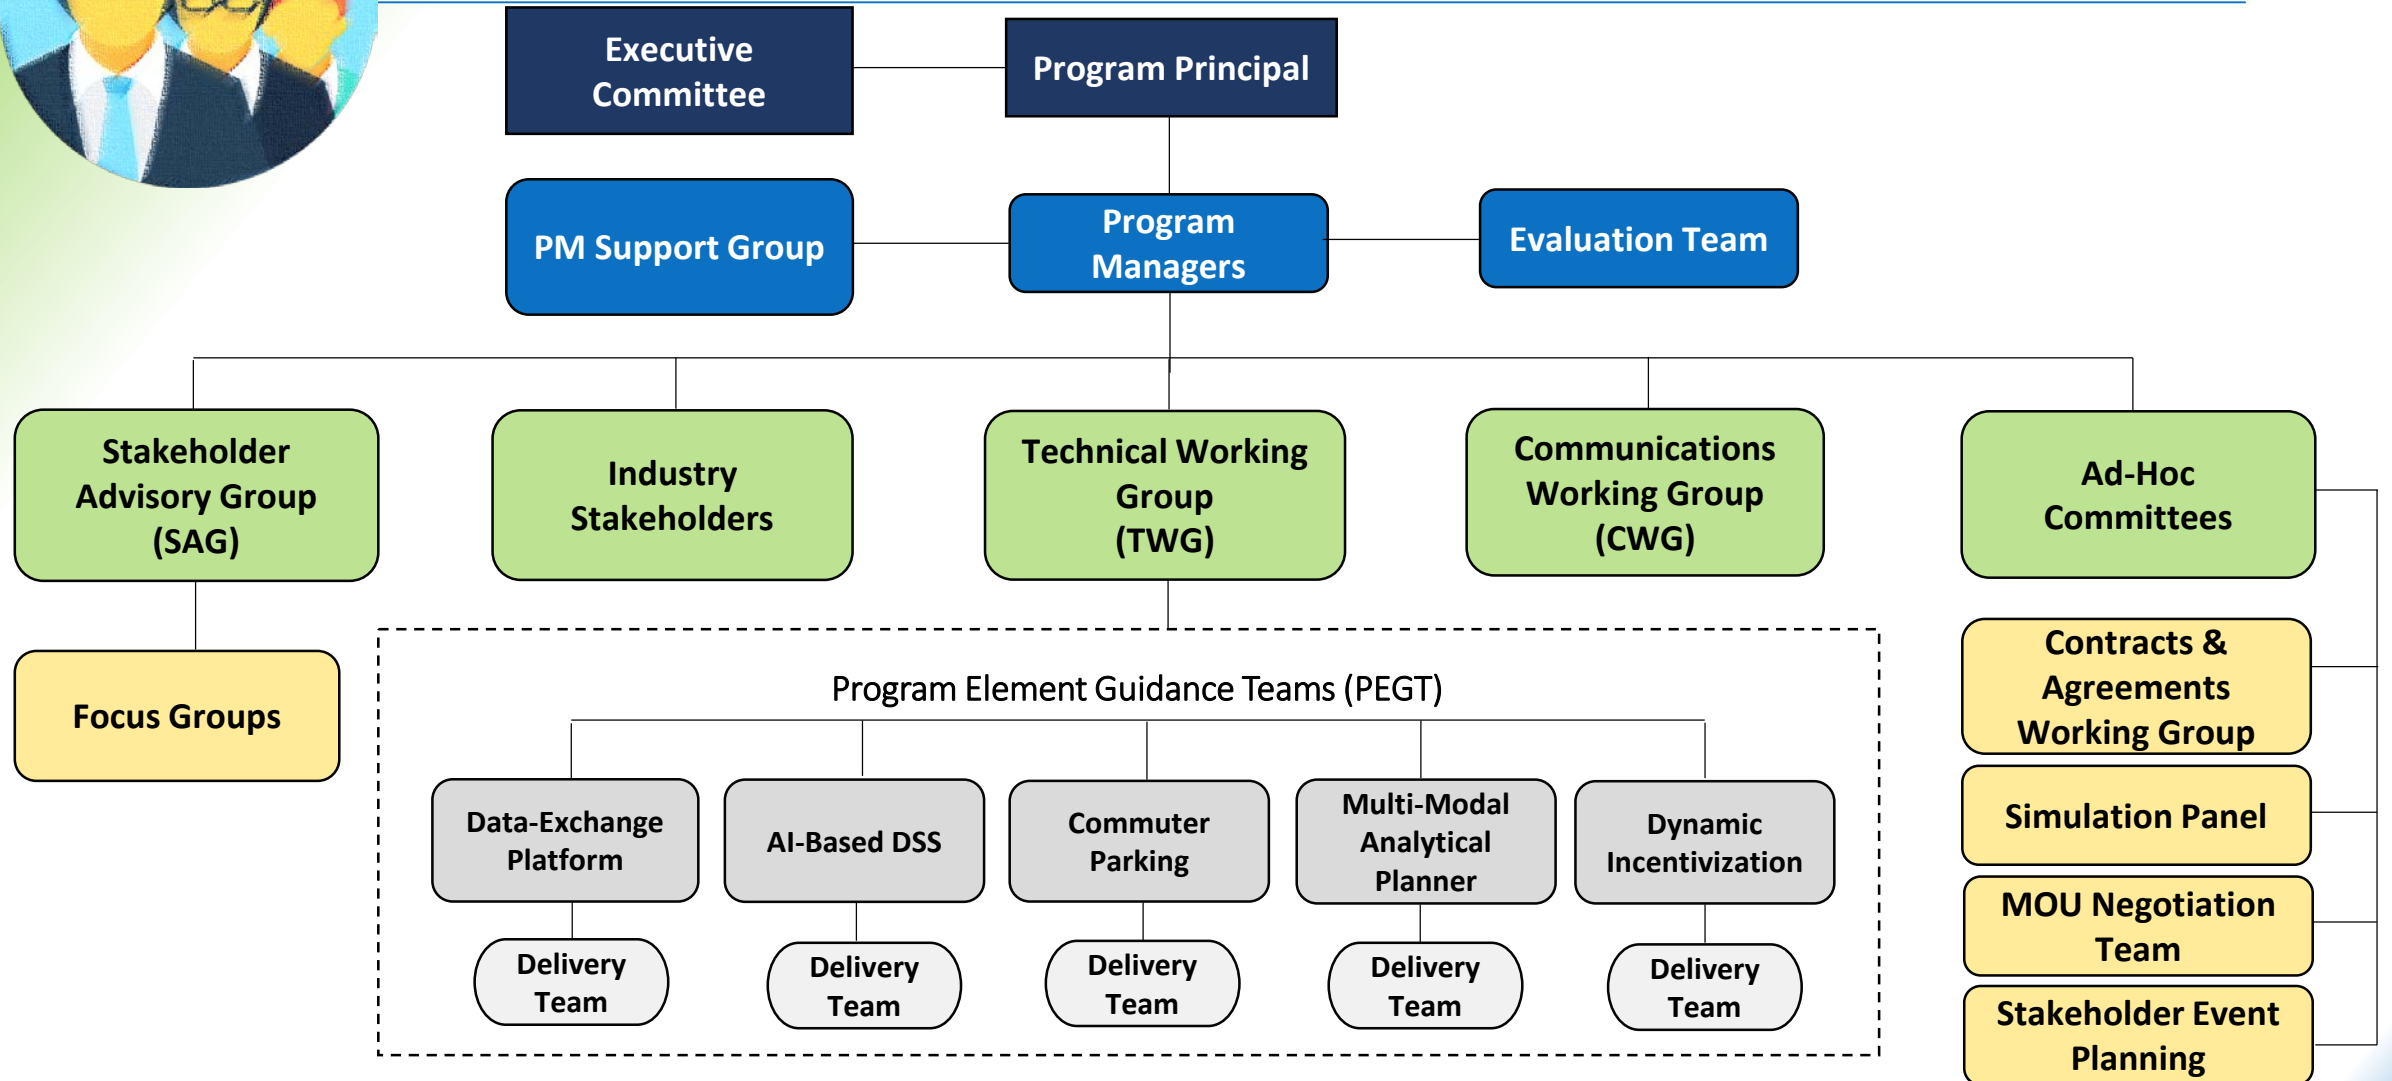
Executive Committee

Program Principal

PM Support Group

Program Managers

Evaluation Team

Stakeholder Advisory Group (SAG)

Industry Stakeholders

Technical Working Group (TWG)

Communications Working Group (CWG)

Ad-Hoc Committees

Focus Groups

Program Element Guidance Teams (PEGT)

Data-Exchange Platform

Delivery Team

AI-Based DSS

Delivery Team

Commuter Parking

Delivery Team

Multi-Modal Analytical Planner

Delivery Team

Dynamic Incentivization

Delivery Team

Contracts & Agreements Working Group

Simulation Panel

MOU Negotiation Team

Stakeholder Event Planning